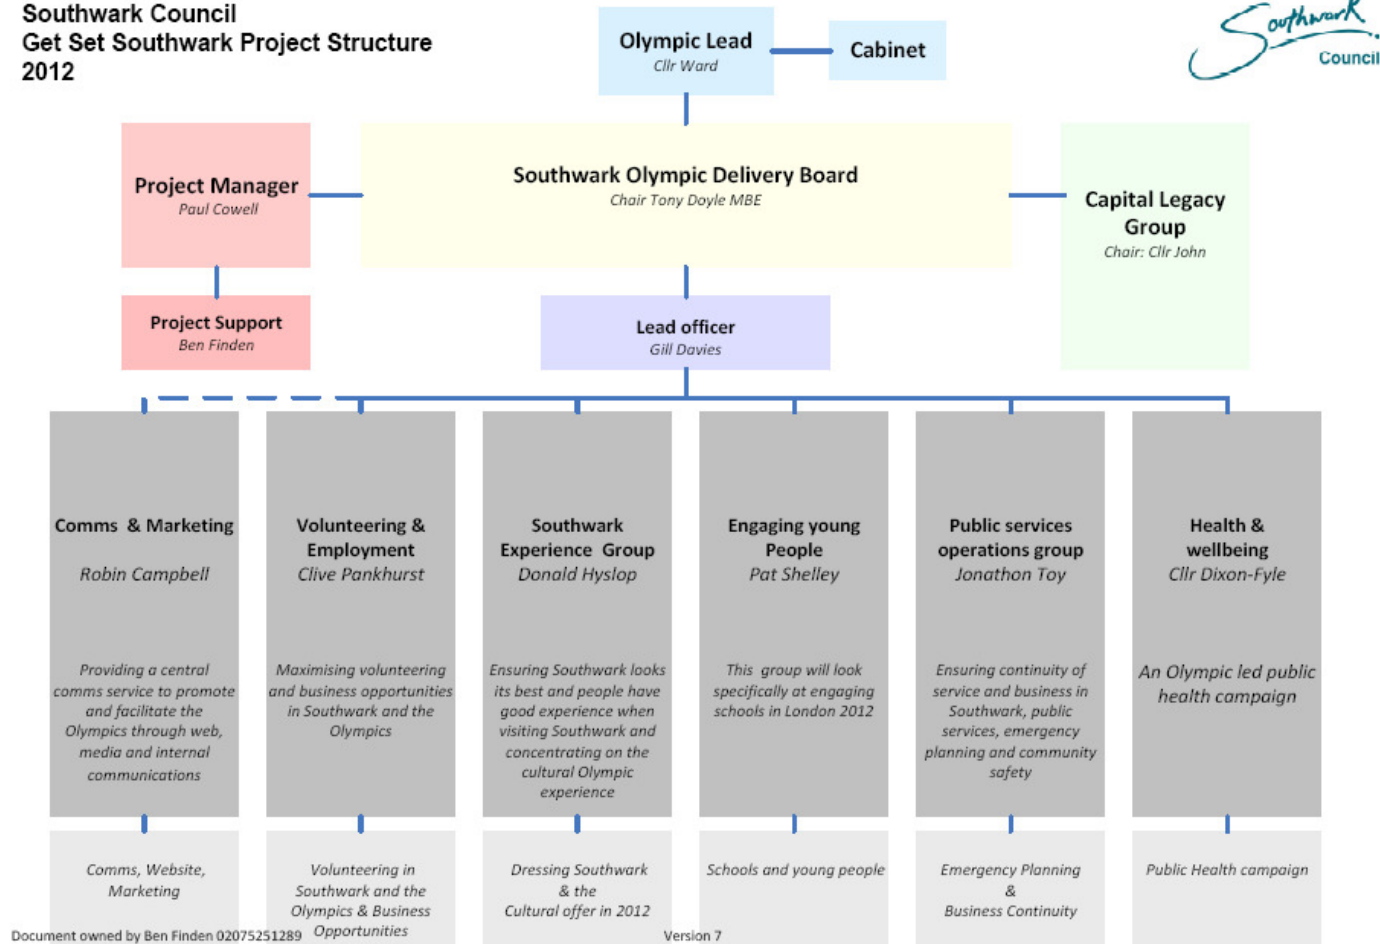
Southwark Council
Get Set Southwark Project Structure
2012

Olympic Lead
Cllr Ward

Cabinet

Southwark Council

Project Manager
Paul Cowell

Southwark Olympic Delivery Board
Chair Tony Doyle MBE

Capital Legacy Group
Chair: Cllr John

Project Support
Ben Finden

Lead officer
Gill Davies

Comms & Marketing
Robin Campbell

Providing a central comms service to promote and facilitate the Olympics through web, media and internal communications

Volunteering & Employment
Clive Pankhurst

Maximising volunteering and business opportunities in Southwark and the Olympics

Southwark Experience Group
Donald Hyslop

Ensuring Southwark looks its best and people have good experience when visiting Southwark and concentrating on the cultural Olympic experience

Engaging young People
Pat Shelley

This group will look specifically at engaging schools in London 2012

Public services operations group
Jonathon Toy

Ensuring continuity of service and business in Southwark, public services, emergency planning and community safety

Health & wellbeing
Cllr Dixon-Fyle

An Olympic led public health campaign

Comms, Website, Marketing

Volunteering in Southwark and the Olympics & Business Opportunities

Dressing Southwark & the Cultural offer in 2012

Schools and young people

Emergency Planning & Business Continuity

Public Health campaign

Document owned by Ben Finden 02075251289

Version 7